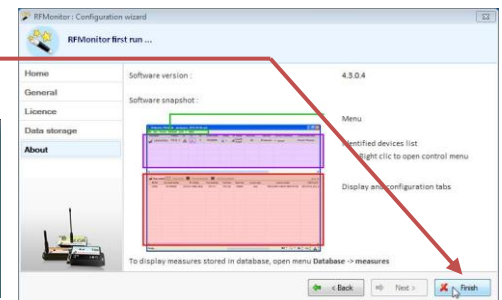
RFMonitor : Configuration wizard

RFMonitor first run ...

Home
General
Licence
Data storage
About

Software version :
4.3.0.4

Software snapshot :

Menu

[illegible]ntified devices list
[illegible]ight clic to open control menu

Display and configuration tabs

To display measures stored in database, open menu Database -> measures

< Back
Next >
Finish